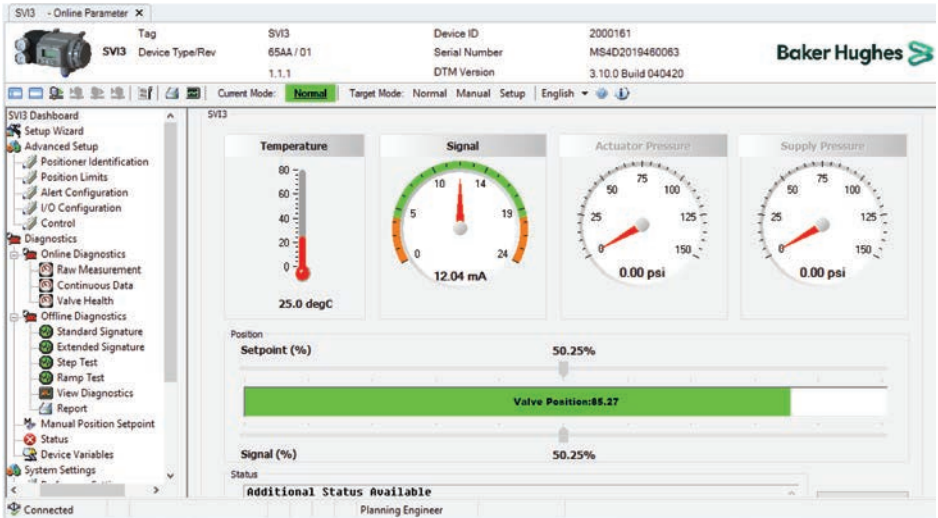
SVI3 - Online Parameter ×

SVI3

Tag SVI3
Device Type/Rev 65AA / 01
1.1.1

Device ID 2000161
Serial Number MS4D2019460063
DTM Version 3.10.0 Build 040420

Baker Hughes

Current Mode: Normal Target Mode: Normal Manual Setup English

SVI3 Dashboard
Setup Wizard
Advanced Setup
Positioner Identification
Position Limits
Alert Configuration
I/O Configuration
Control
Diagnostics
Online Diagnostics
Raw Measurement
Continuous Data
Valve Health
Offline Diagnostics
Standard Signature
Extended Signature
Step Test
Ramp Test
View Diagnostics
Report
Manual Position Setpoint
Status
Device Variables
System Settings

SVI3

Temperature
80
60
40
20
0
25.0 degC

Signal
0 5 10 14 19 24
12.04 mA

Actuator Pressure
0 25 50 75 100 125 150
0.00 psi

Supply Pressure
0 25 50 75 100 125 150
0.00 psi

Position
Setpoint (%) 50.25%
Valve Position:85.27
Signal (%) 50.25%

Status
Additional Status Available

Connected Planning Engineer